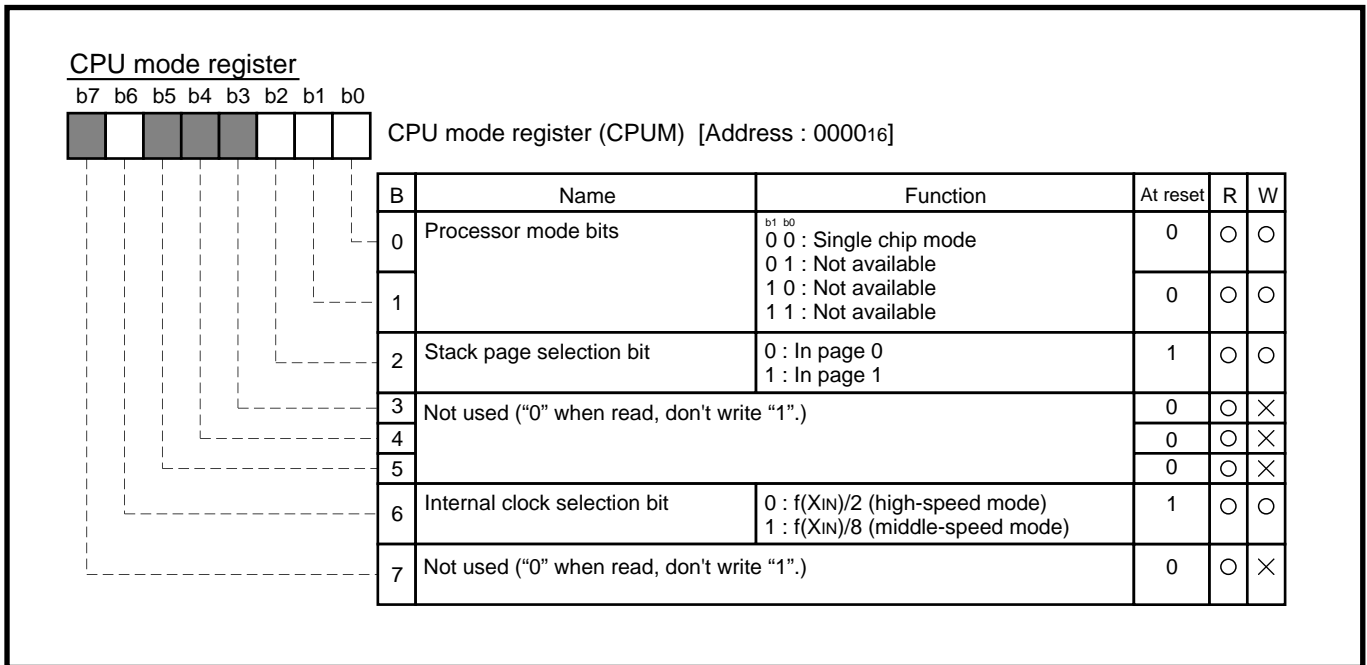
CPU mode register

b7 b6 b5 b4 b3 b2 b1 b0

CPU mode register (CPUM) [Address : $0000_{16}$]

| B | Name | Function | At reset | R | W |
|---|---|---|---|---|---|
| 0 | Processor mode bits | b1 b0<br>0 0 : Single chip mode<br>0 1 : Not available | 0 | ○ | ○ |
| 1 | | 1 0 : Not available<br>1 1 : Not available | 0 | ○ | ○ |
| 2 | Stack page selection bit | 0 : In page 0<br>1 : In page 1 | 1 | ○ | ○ |
| 3 | Not used ("0" when read, don't write "1".) | | 0 | ○ | × |
| 4 | | | 0 | ○ | × |
| 5 | | | 0 | ○ | × |
| 6 | Internal clock selection bit | 0 : f(XIN)/2 (high-speed mode)<br>1 : f(XIN)/8 (middle-speed mode) | 1 | ○ | ○ |
| 7 | Not used ("0" when read, don't write "1".) | | 0 | ○ | × |